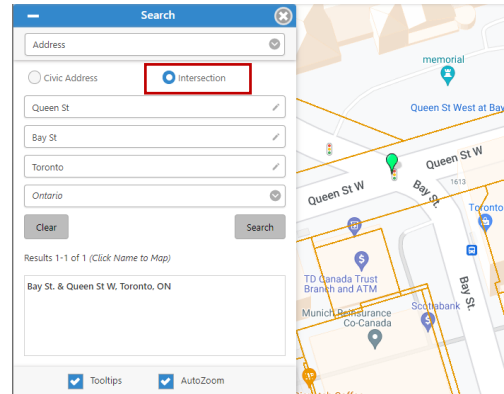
Search

Address

Civic Address
Intersection

Queen St

Bay St

Toronto

Ontario

Clear
Search

Results 1-1 of 1 (Click Name to Map)

Bay St. & Queen St W, Toronto, ON

Tooltips
AutoZoom

memorial

Queen St West at Bay

Queen St W

Queen St W

Bay St.

1613

Toronto

TD Canada Trust Branch and ATM

Bay St.

Scotiabank

Munich Reinsurance Co-Canada